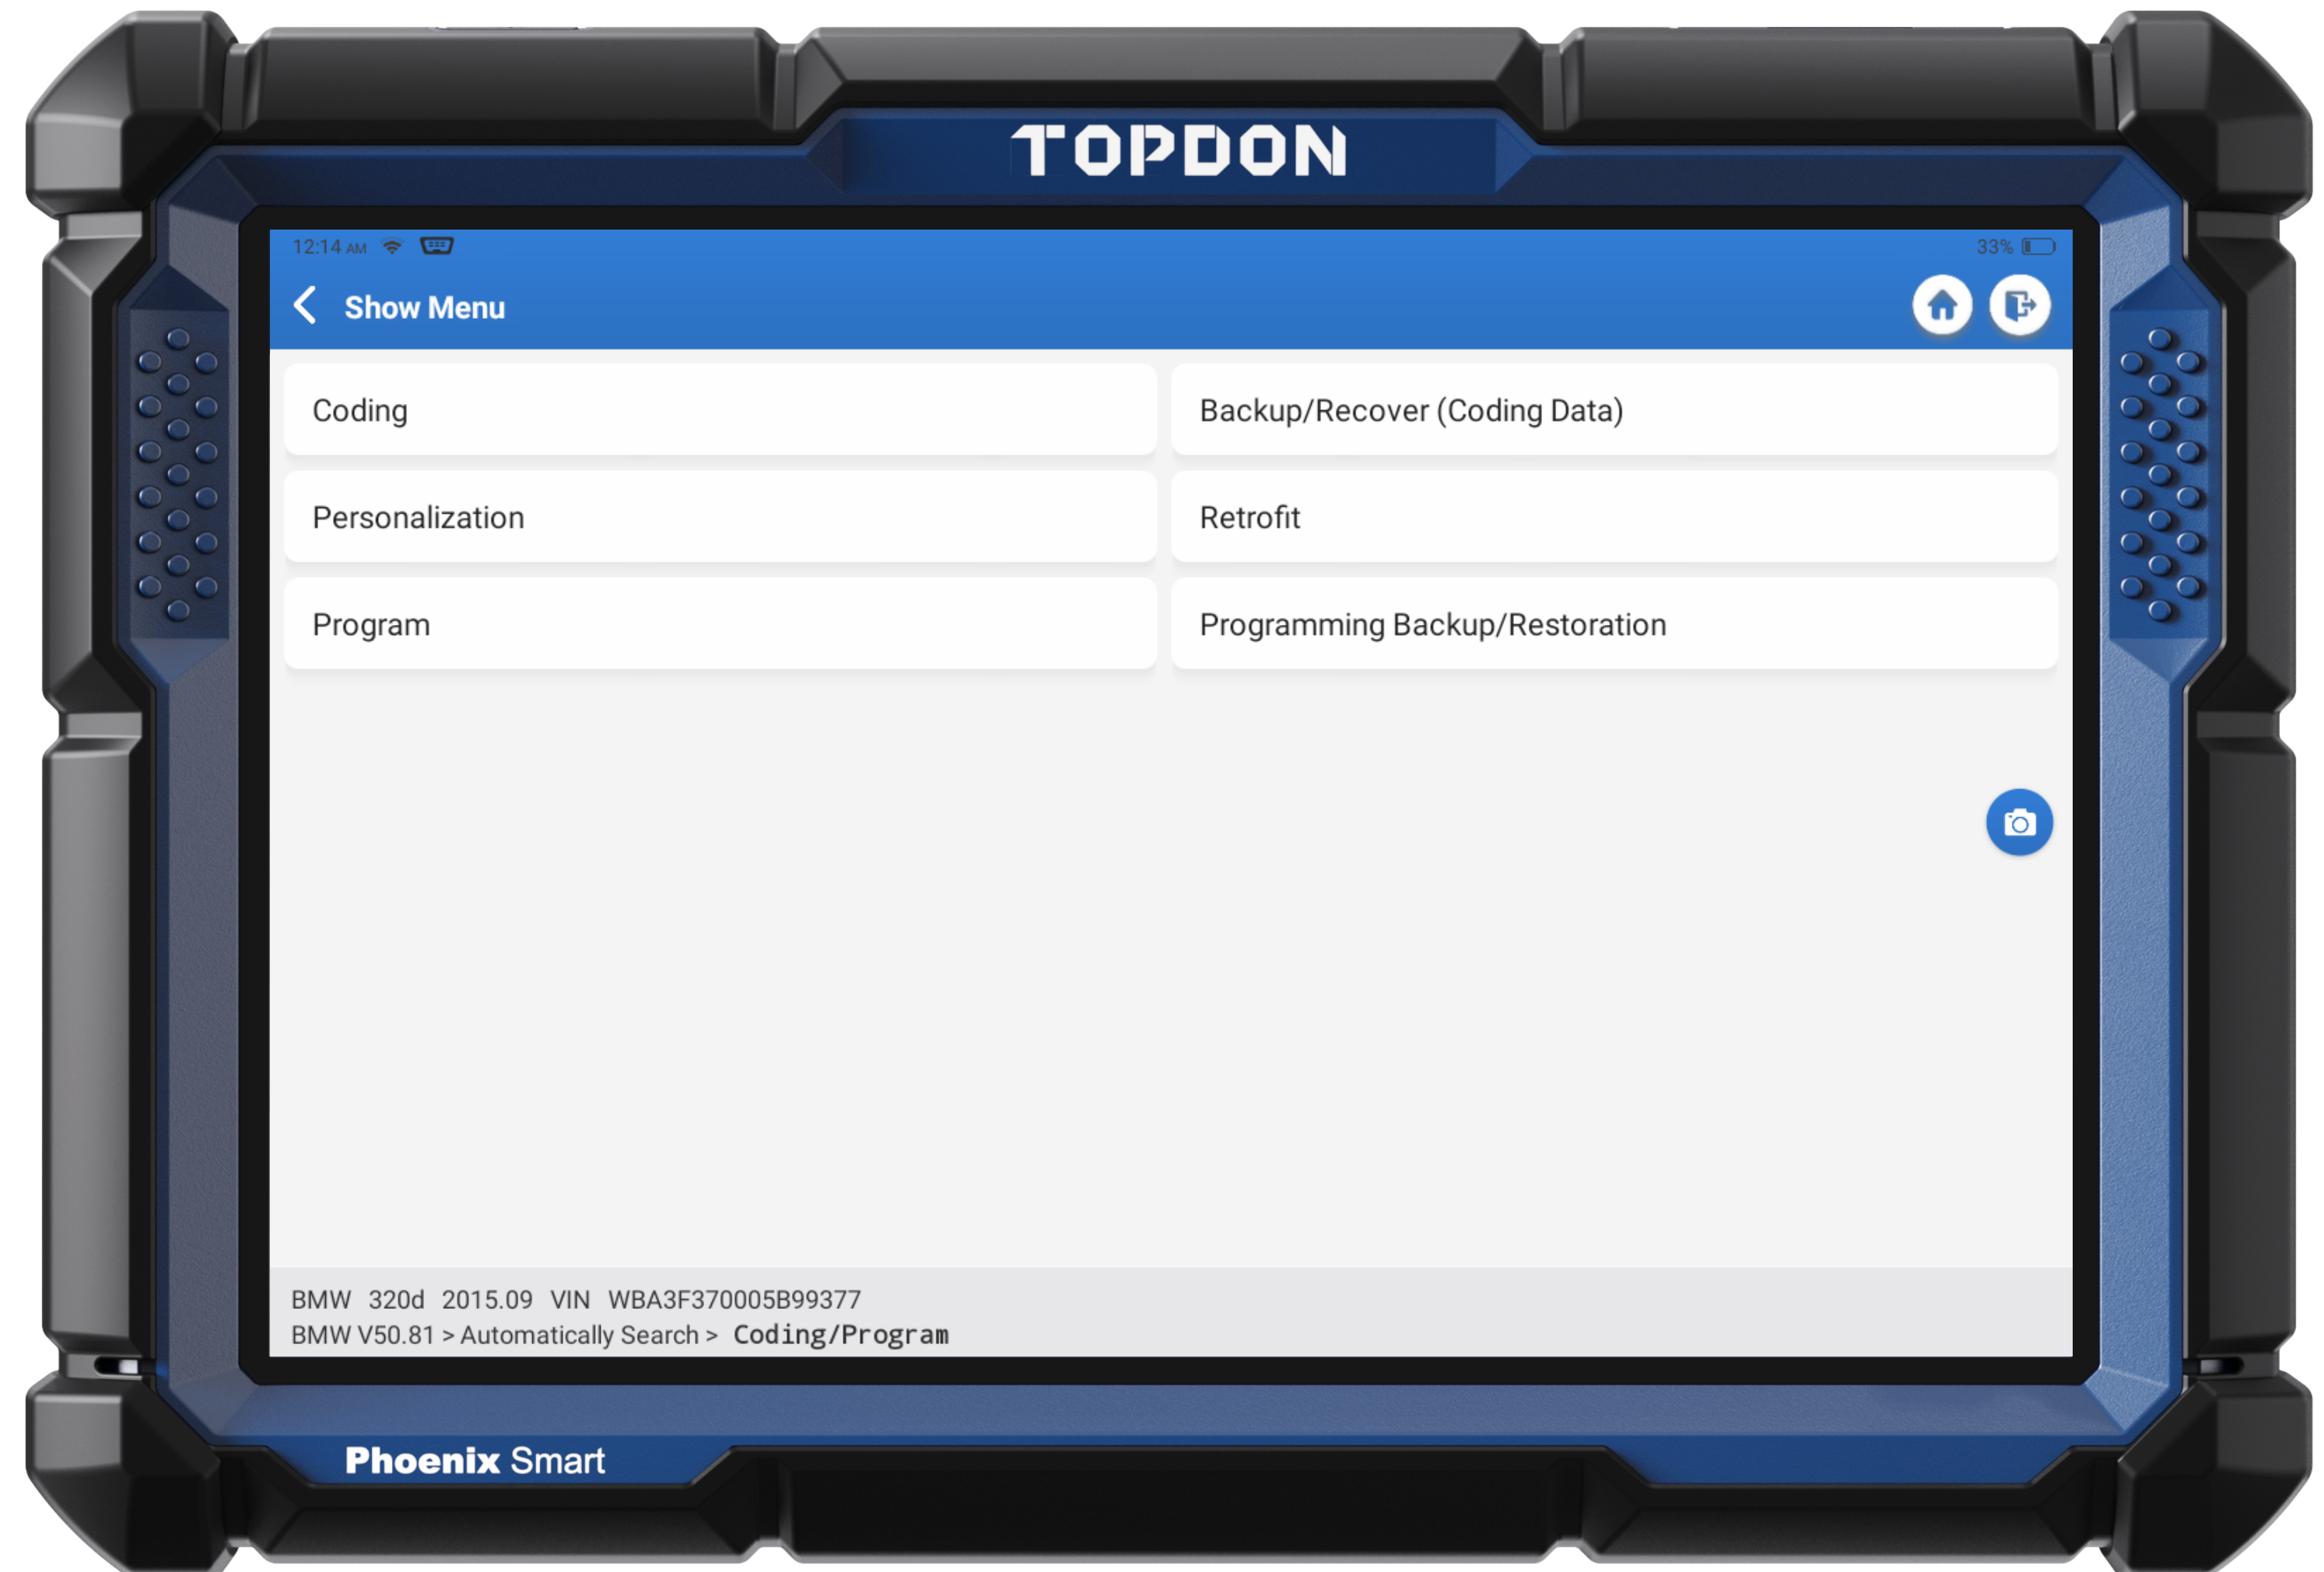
TOPDON

12:14 AM

33%

Show Menu

Coding

Backup/Recover (Coding Data)

Personalization

Retrofit

Program

Programming Backup/Restoration

BMW 320d 2015.09 VIN WBA3F370005B99377
BMW V50.81 > Automatically Search > Coding/Program

Phoenix Smart